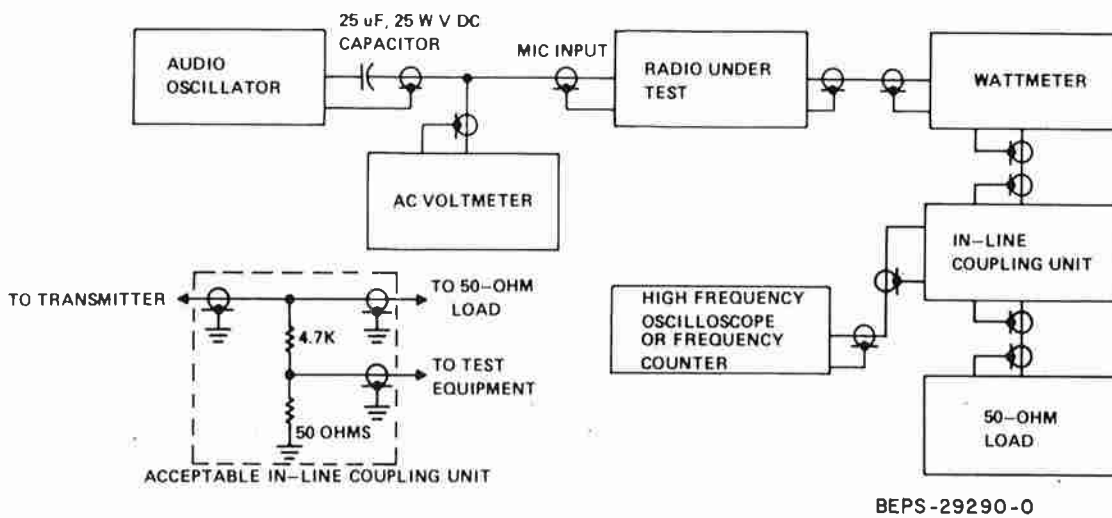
25 uF, 25 W V DC CAPACITOR

AUDIO OSCILLATOR

MIC INPUT

RADIO UNDER TEST

WATTMETER

AC VOLTMETER

IN–LINE COUPLING UNIT

TO TRANSMITTER

TO 50–OHM LOAD

4.7K

TO TEST EQUIPMENT

50 OHMS

ACCEPTABLE IN–LINE COUPLING UNIT

HIGH FREQUENCY OSCILLOSCOPE OR FREQUENCY COUNTER

50–OHM LOAD

BEPS-29290-0